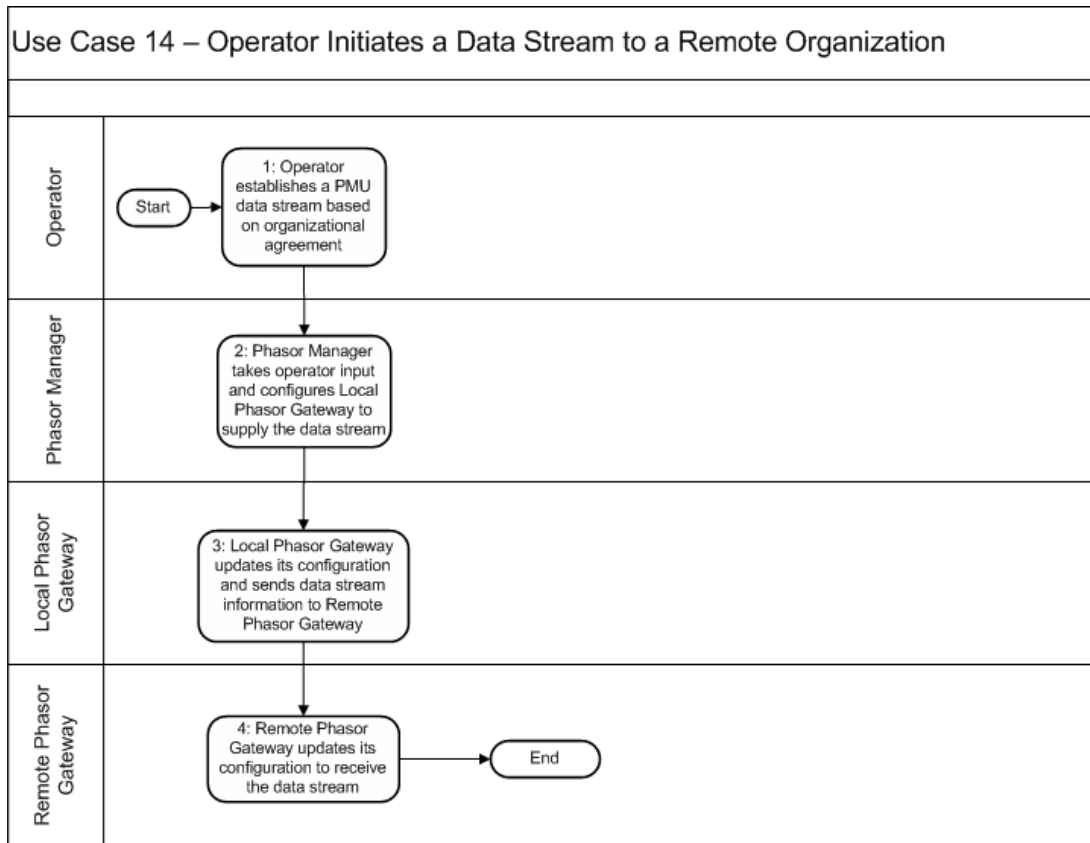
Use Case 14 – Operator Initiates a Data Stream to a Remote Organization

Operator

Start

1: Operator establishes a PMU data stream based on organizational agreement

Phasor Manager

2: Phasor Manager takes operator input and configures Local Phasor Gateway to supply the data stream

Local Phasor Gateway

3: Local Phasor Gateway updates its configuration and sends data stream information to Remote Phasor Gateway

Remote Phasor Gateway

4: Remote Phasor Gateway updates its configuration to receive the data stream

End